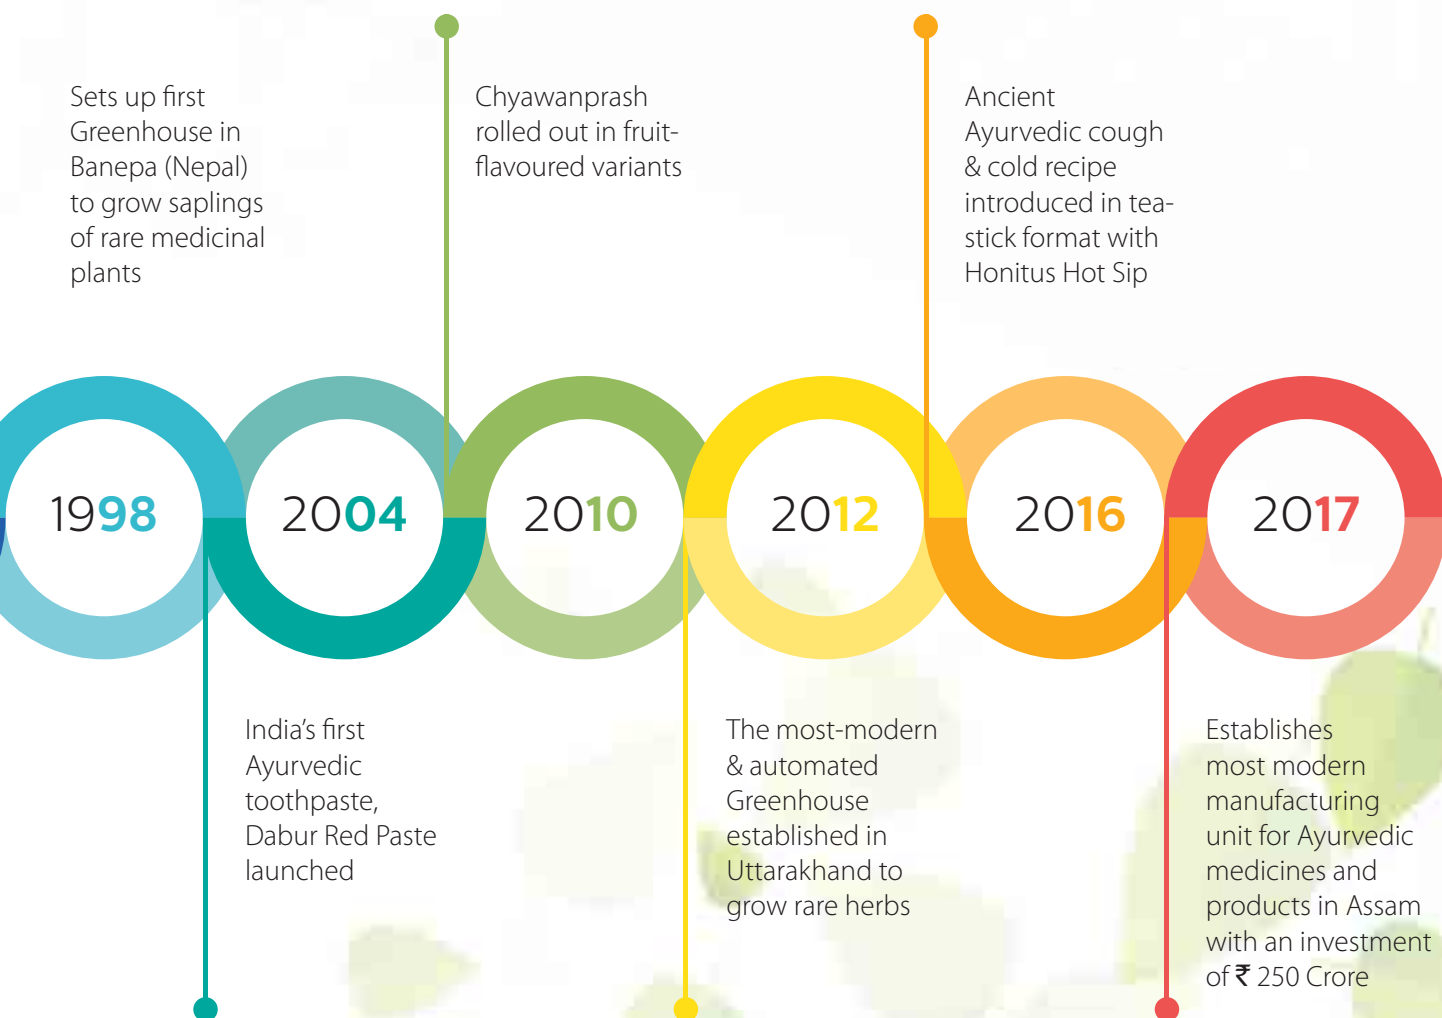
Sets up first Greenhouse in Banepa (Nepal) to grow saplings of rare medicinal plants

Chyawanprash rolled out in fruit-flavoured variants

Ancient Ayurvedic cough & cold recipe introduced in tea-stick format with Honitus Hot Sip

1998

2004

2010

2012

2016

2017

India's first Ayurvedic toothpaste, Dabur Red Paste launched

The most-modern & automated Greenhouse established in Uttarakhand to grow rare herbs

Establishes most modern manufacturing unit for Ayurvedic medicines and products in Assam with an investment of ₹ 250 Crore